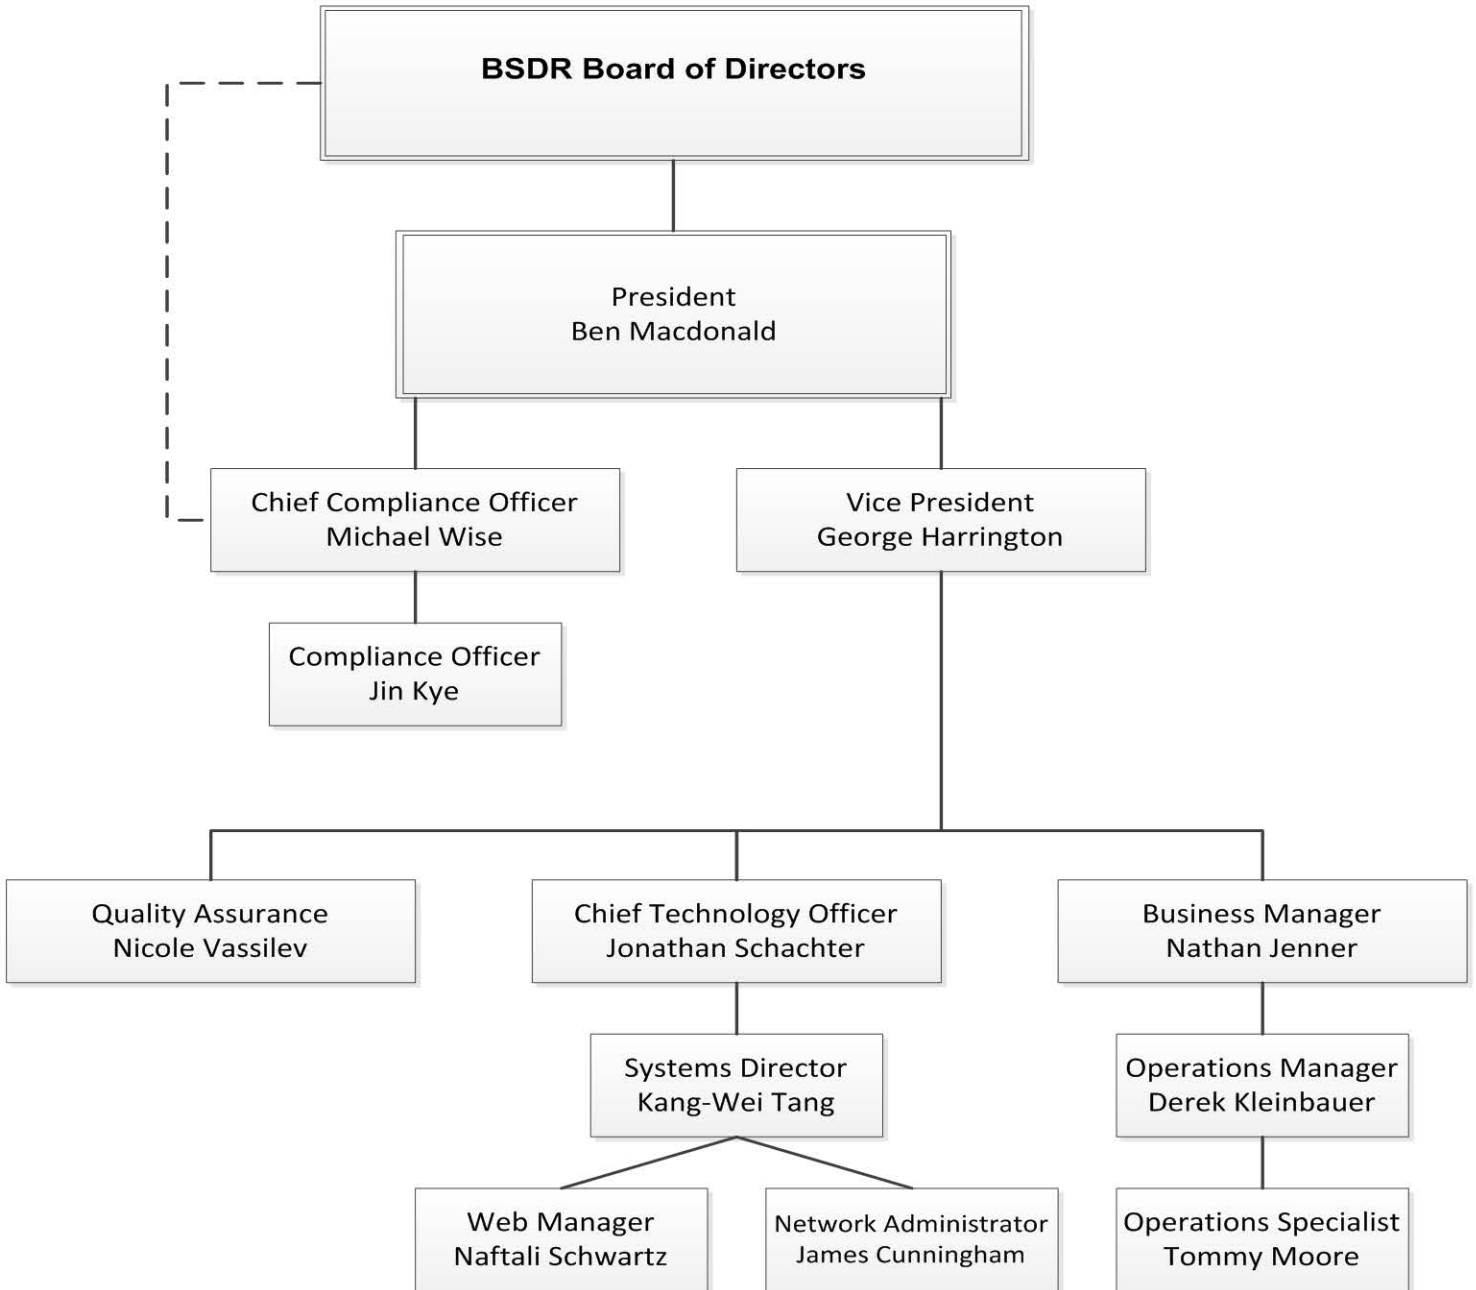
BSDR Board of Directors

President
Ben Macdonald

Chief Compliance Officer
Michael Wise

Vice President
George Harrington

Compliance Officer
Jin Kye

Quality Assurance
Nicole Vassilev

Chief Technology Officer
Jonathan Schachter

Business Manager
Nathan Jenner

Systems Director
Kang-Wei Tang

Operations Manager
Derek Kleinbauer

Web Manager
Naftali Schwartz

Network Administrator
James Cunningham

Operations Specialist
Tommy Moore